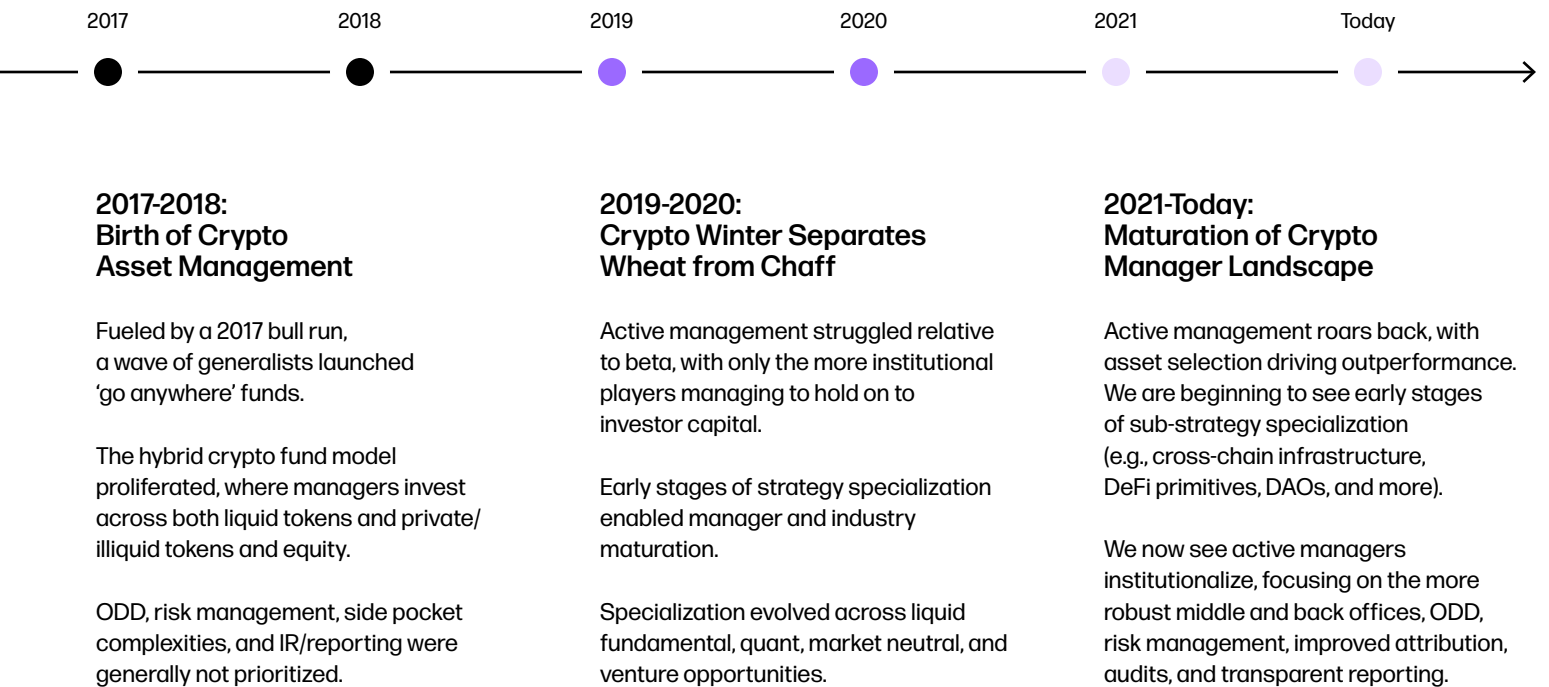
2017 2018 2019 2020 2021 Today

2017-2018:
Birth of Crypto Asset Management

Fueled by a 2017 bull run, a wave of generalists launched 'go anywhere' funds.

The hybrid crypto fund model proliferated, where managers invest across both liquid tokens and private/ illiquid tokens and equity.

ODD, risk management, side pocket complexities, and IR/reporting were generally not prioritized.

2019-2020:
Crypto Winter Separates Wheat from Chaff

Active management struggled relative to beta, with only the more institutional players managing to hold on to investor capital.

Early stages of strategy specialization enabled manager and industry maturation.

Specialization evolved across liquid fundamental, quant, market neutral, and venture opportunities.

2021-Today:
Maturation of Crypto Manager Landscape

Active management roars back, with asset selection driving outperformance. We are beginning to see early stages of sub-strategy specialization (e.g., cross-chain infrastructure, DeFi primitives, DAOs, and more).

We now see active managers institutionalize, focusing on the more robust middle and back offices, ODD, risk management, improved attribution, audits, and transparent reporting.